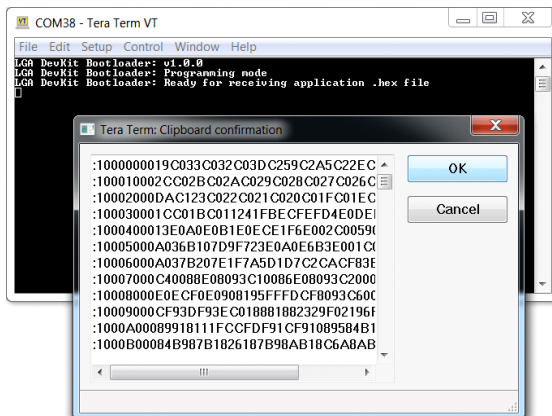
COM38 - Tera Term VT

File Edit Setup Control Window Help

LGA DevKit Bootloader: v1.0.0
LGA DevKit Bootloader: Programming mode
LGA DevKit Bootloader: Ready for receiving application .hex file

Tera Term: Clipboard confirmation

:1000000019C033C032C03DC259C2A5C22EC
:100010002CC02BC02AC029C028C027C026C
:10002000DAC123C022C021C020C01FC01EC
:100030001CC01BC011241FBECFEFD4E0DE
:1000400013E0A0E0B1E0ECE1F6E002C0059
:100050000A036B107D9F723E0A0E6B3E001C
:100060000A037B207E1F7A5D1D7C2CACF83E
:10007000C40088E08093C10086E08093C2000
:10008000E0E0ECF0E0908195FFFDCF8093C600
:10009000CF93DF93EC018881882329F02196F
:1000A00089918111FCCFDF91CF91089584B1
:1000B00084B987B1826187B98AB18C6A8AB

OK

Cancel

III